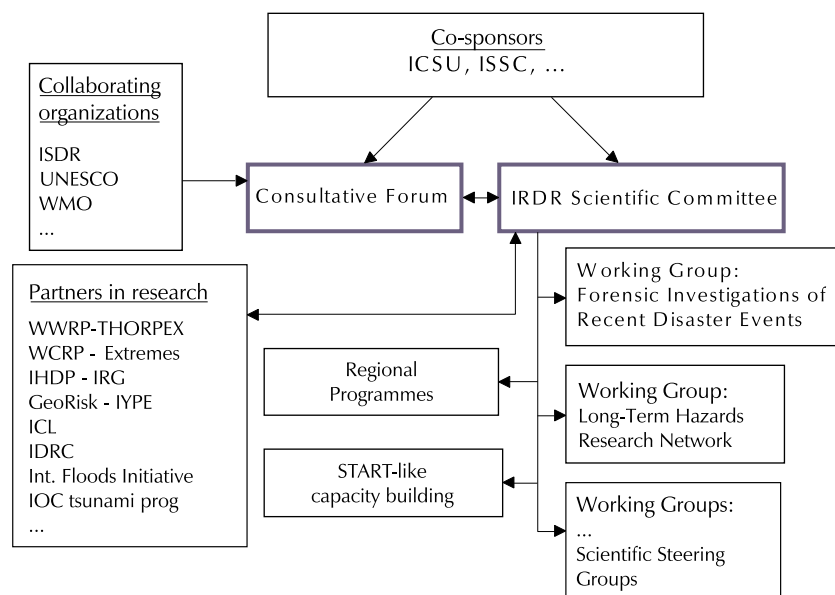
Co-sponsors
ICSU, ISSC, ...

Collaborating organizations
ISDR
UNESCO
WMO
...

Consultative Forum

IRDR Scientific Committee

Partners in research
WWRP-THORPEX
WCRP - Extremes
IHDP - IRG
GeoRisk - IYPE
ICL
IDRC
Int. Floods Initiative
IOC tsunami prog
...

Working Group:
Forensic Investigations of Recent Disaster Events

Regional Programmes

Working Group:
Long-Term Hazards Research Network

START-like capacity building

Working Groups:
...
Scientific Steering Groups